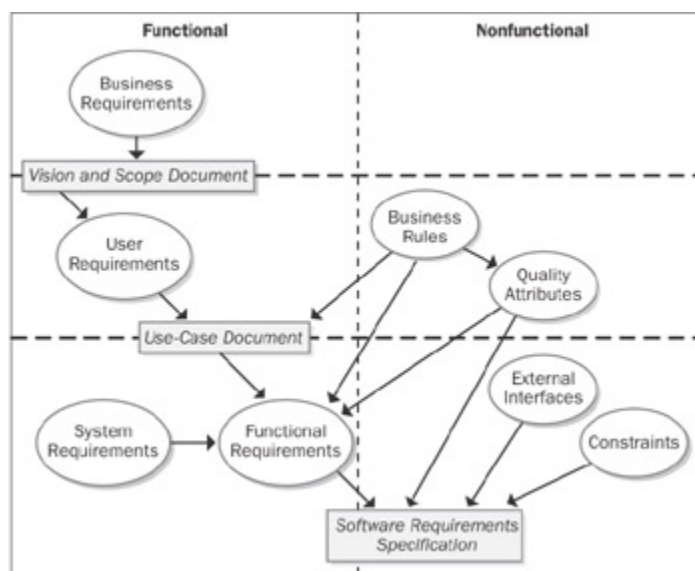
Functional

Nonfunctional

Business Requirements

Vision and Scope Document

User Requirements

Business Rules

Quality Attributes

Use-Case Document

External Interfaces

System Requirements

Functional Requirements

Constraints

Software Requirements Specification